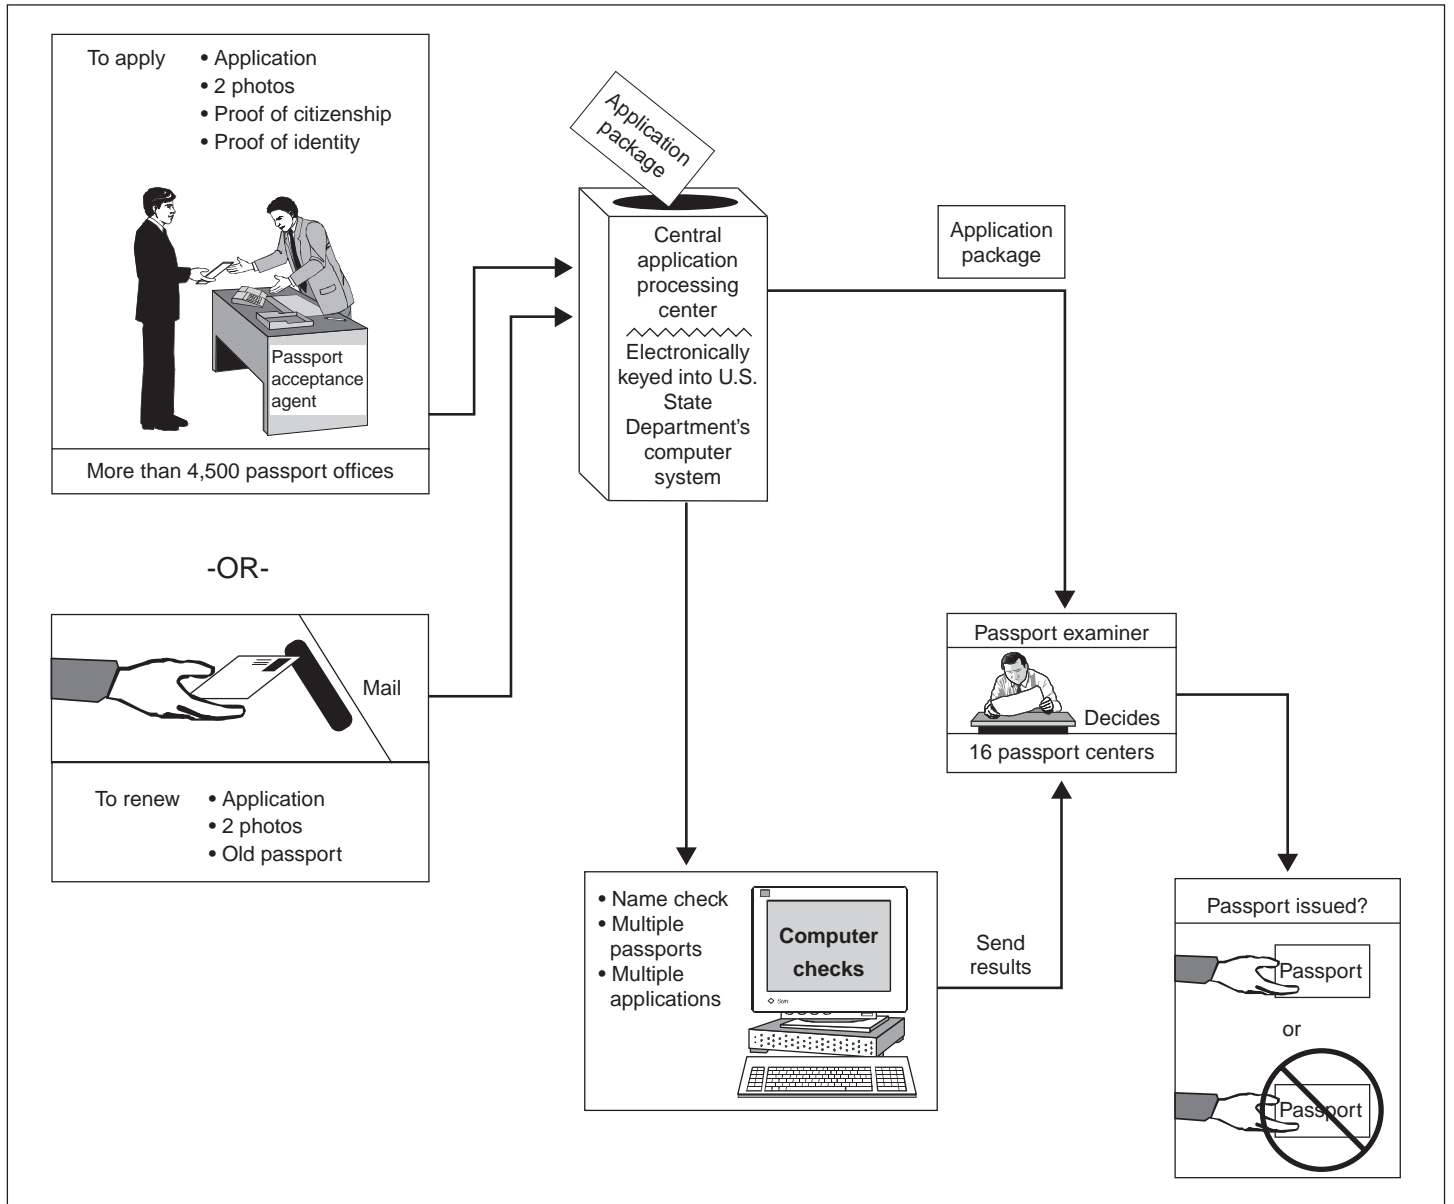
To apply • Application
• 2 photos
• Proof of citizenship
• Proof of identity

Passport acceptance agent

More than 4,500 passport offices

-OR-

Mail

To renew • Application
• 2 photos
• Old passport

Application package

Central application processing center

Electronically keyed into U.S. State Department's computer system

Application package

Passport examiner

Decides

16 passport centers

• Name check
• Multiple passports
• Multiple applications

Computer checks

Send results

Passport issued?

Passport

or

Passport